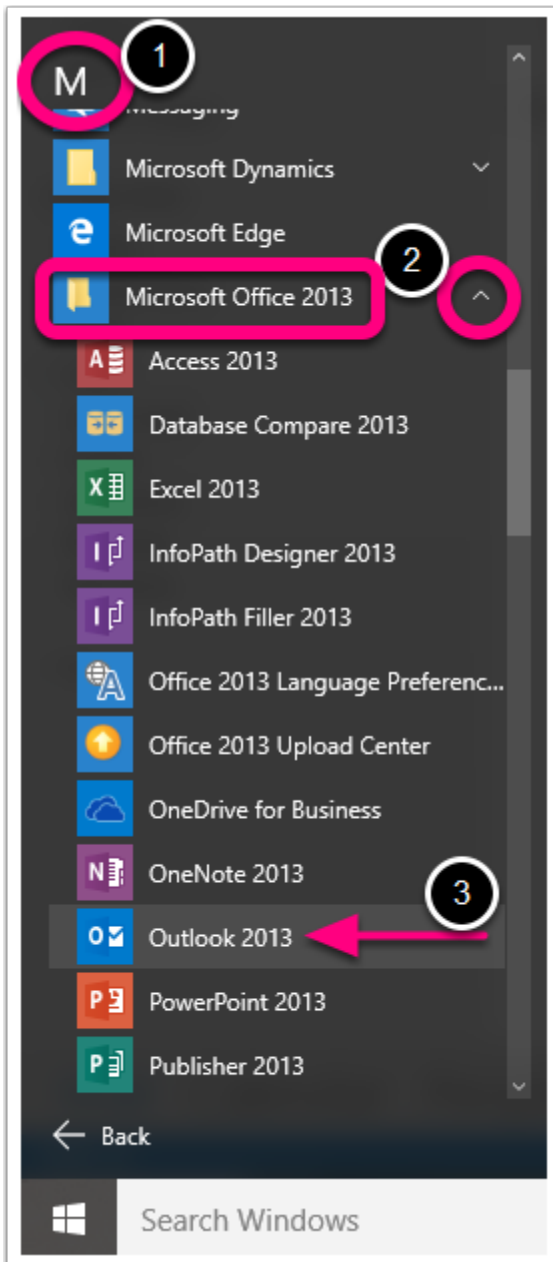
M
1
Messaging
Microsoft Dynamics
Microsoft Edge
2
Microsoft Office 2013
Access 2013
Database Compare 2013
Excel 2013
InfoPath Designer 2013
InfoPath Filler 2013
Office 2013 Language Preferenc...
Office 2013 Upload Center
OneDrive for Business
OneNote 2013
3
Outlook 2013
PowerPoint 2013
Publisher 2013
Back
Search Windows